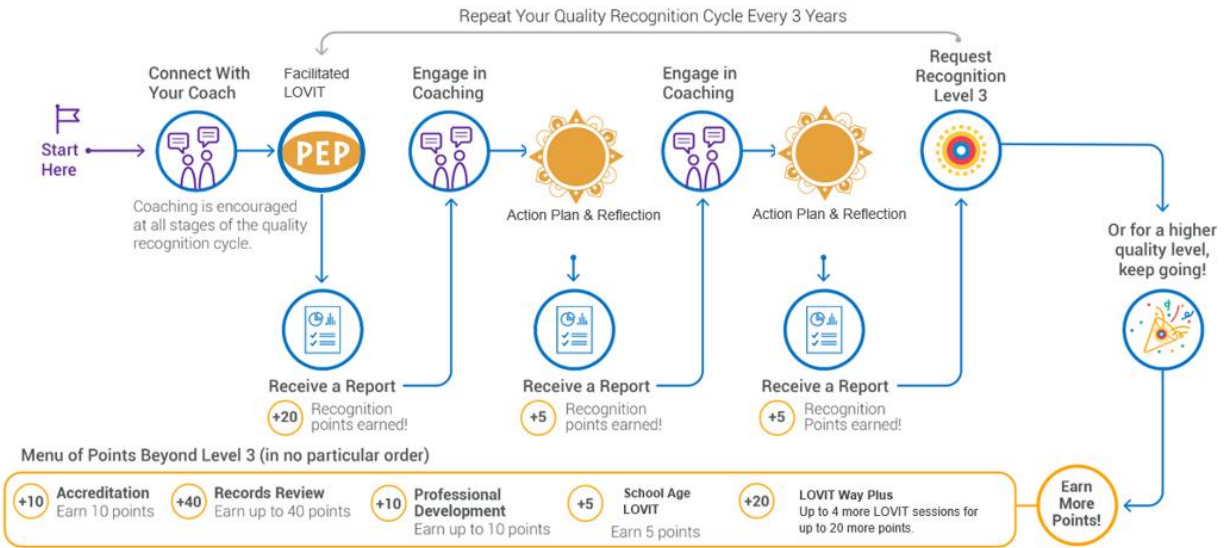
Repeat Your Quality Recognition Cycle Every 3 Years

Start Here

Connect With Your Coach

Coaching is encouraged at all stages of the quality recognition cycle.

Facilitated LOVIT

PEP

Receive a Report

+20 Recognition points earned!

Engage in Coaching

Action Plan & Reflection

Receive a Report

+5 Recognition points earned!

Engage in Coaching

Action Plan & Reflection

Receive a Report

+5 Recognition Points earned!

Request Recognition Level 3

Or for a higher quality level, keep going!

Earn More Points!

Menu of Points Beyond Level 3 (in no particular order)

+10 Accreditation Earn 10 points

+40 Records Review Earn up to 40 points

+10 Professional Development Earn up to 10 points

+5 School Age LOVIT Earn 5 points

+20 LOVIT Way Plus Up to 4 more LOVIT sessions for up to 20 more points.